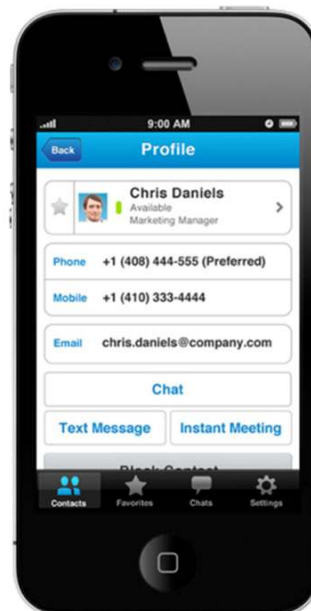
9:00 AM

Back

Profile

Chris Daniels
Available
Marketing Manager

Phone +1 (408) 444-555 (Preferred)

Mobile +1 (410) 333-4444

Email chris.daniels@company.com

Chat

Text Message

Instant Meeting

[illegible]

Contacts

Favorites

Chats

Settings